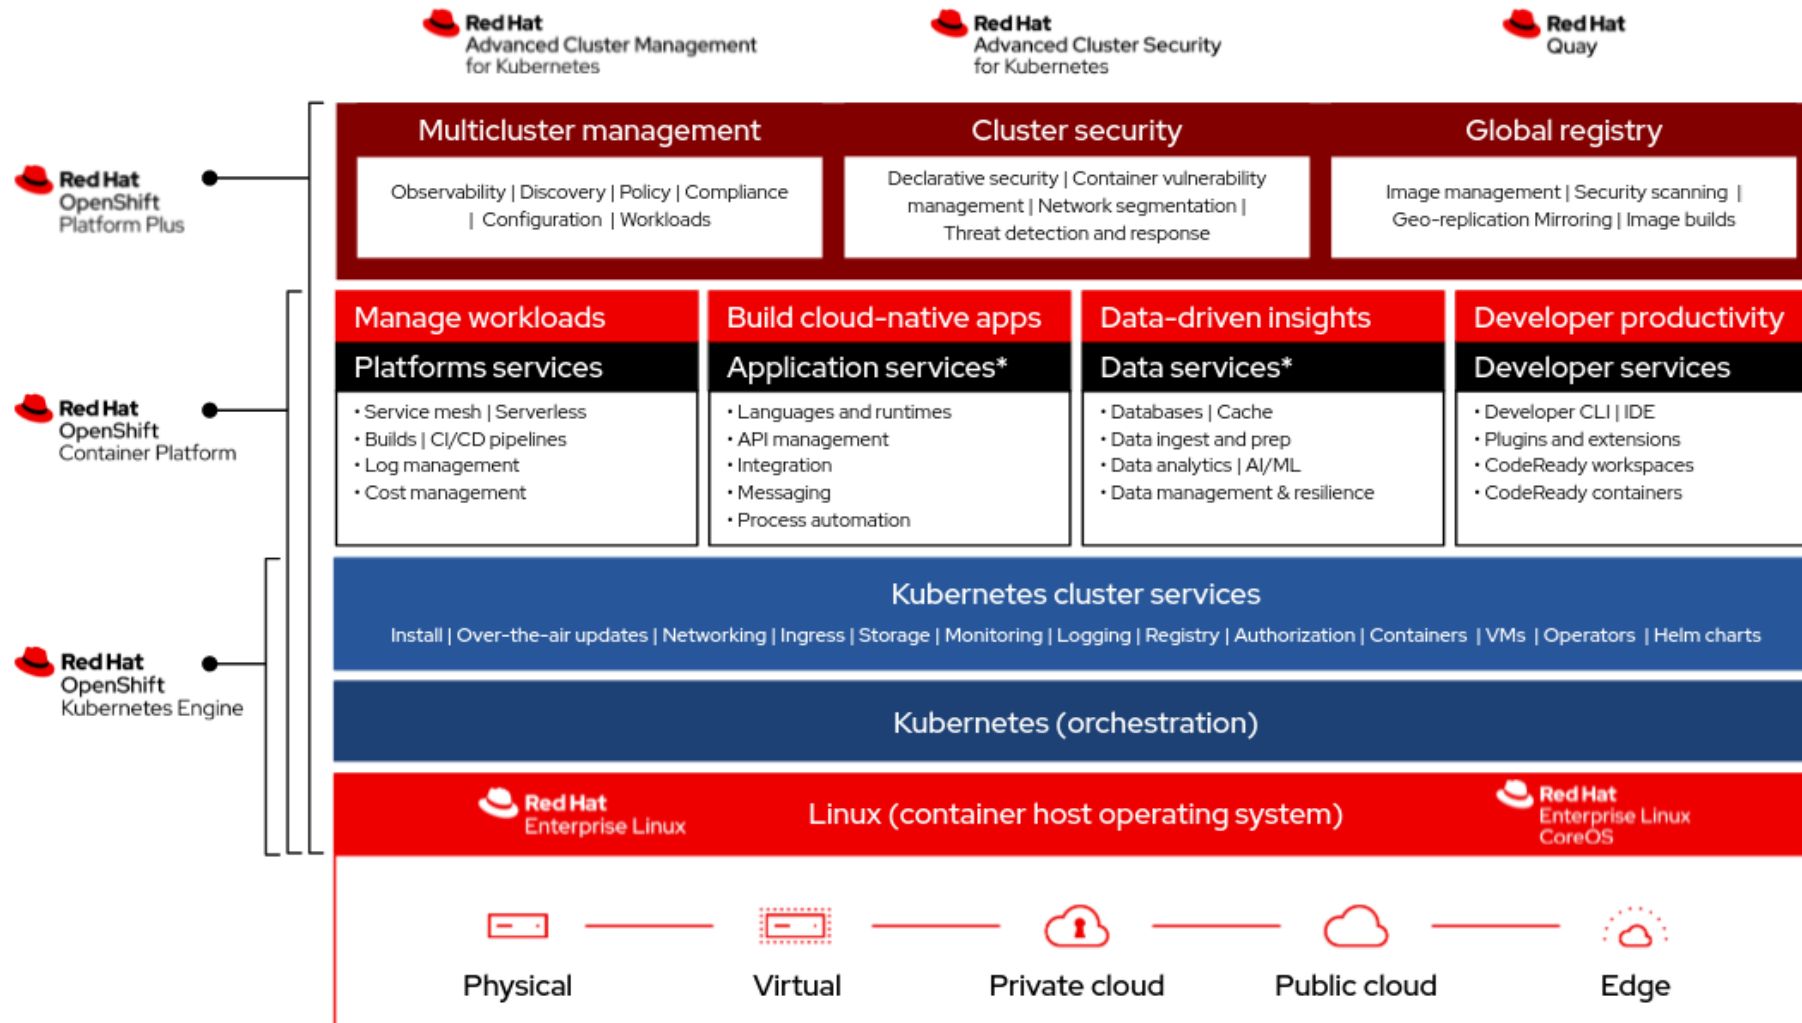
Red Hat
Advanced Cluster Management for Kubernetes

Red Hat
Advanced Cluster Security for Kubernetes

Red Hat
Quay

Red Hat
OpenShift
Platform Plus

Red Hat
OpenShift
Container Platform

Red Hat
OpenShift
Kubernetes Engine

Multicluster management

Observability | Discovery | Policy | Compliance | Configuration | Workloads

Cluster security

Declarative security | Container vulnerability management | Network segmentation | Threat detection and response

Global registry

Image management | Security scanning | Geo-replication Mirroring | Image builds

Manage workloads

Platforms services

• Service mesh | Serverless
• Builds | CI/CD pipelines
• Log management
• Cost management

Build cloud-native apps

Application services*

• Languages and runtimes
• API management
• Integration
• Messaging
• Process automation

Data-driven insights

Data services*

• Databases | Cache
• Data ingest and prep
• Data analytics | AI/ML
• Data management & resilience

Developer productivity

Developer services

• Developer CLI | IDE
• Plugins and extensions
• CodeReady workspaces
• CodeReady containers

Kubernetes cluster services

Install | Over-the-air updates | Networking | Ingress | Storage | Monitoring | Logging | Registry | Authorization | Containers | VMs | Operators | Helm charts

Kubernetes (orchestration)

Red Hat
Enterprise Linux

Linux (container host operating system)

Red Hat
Enterprise Linux
CoreOS

Physical

Virtual

Private cloud

Public cloud

Edge